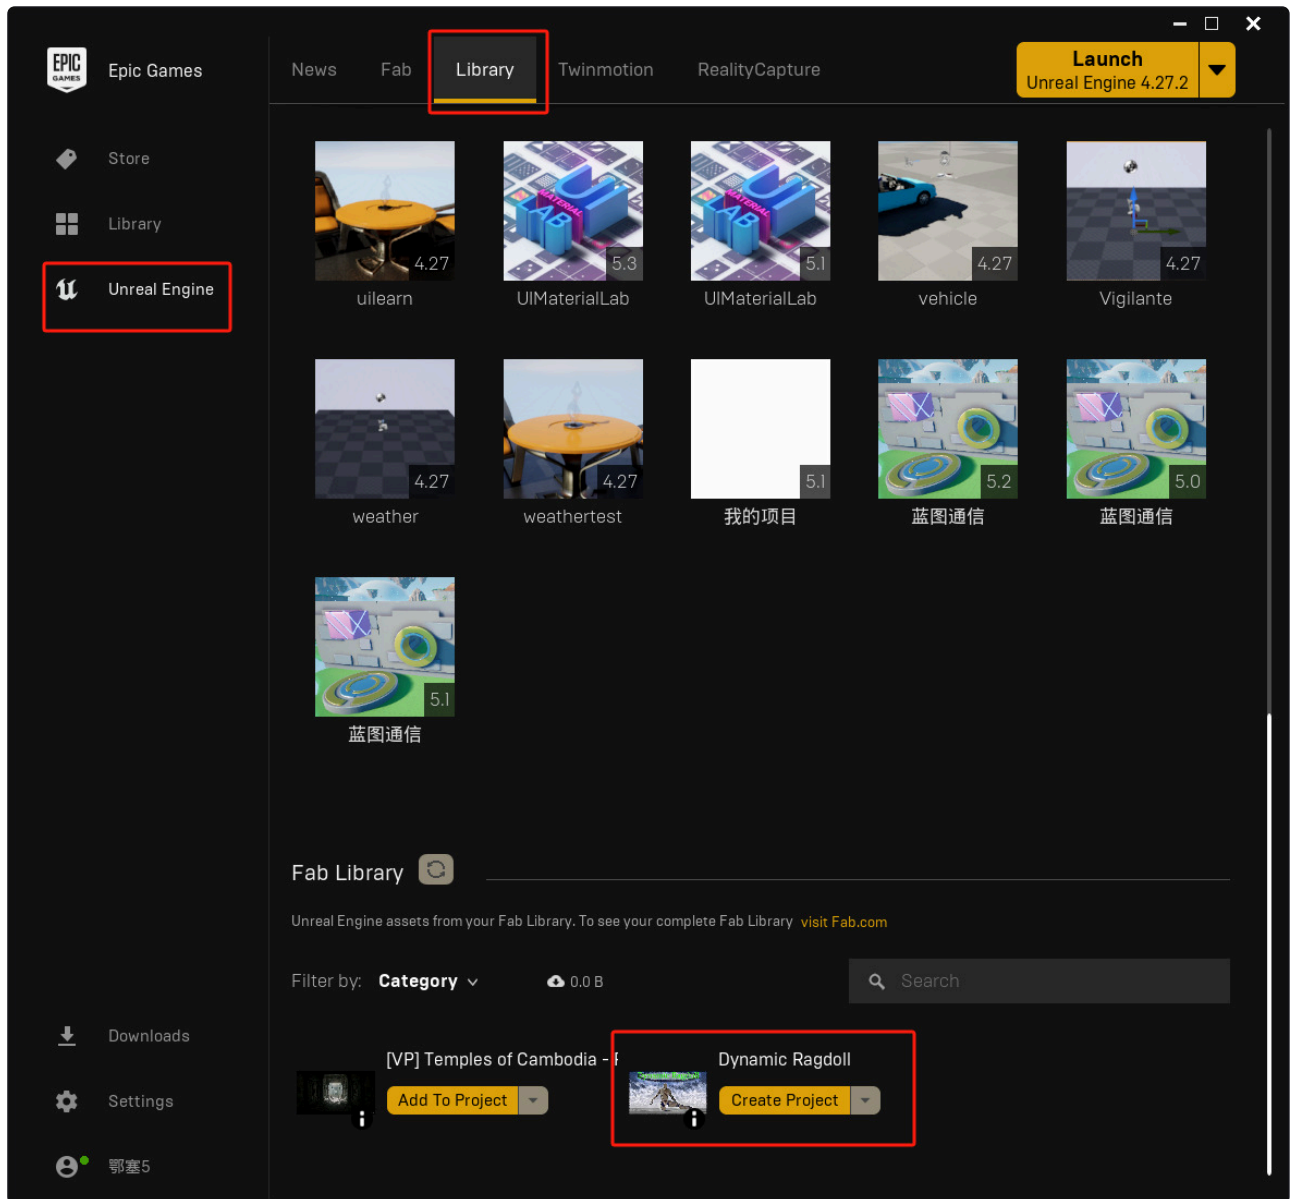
EPIC GAMES
Epic Games

Store
Library
Unreal Engine

News Fab Library Twinmotion RealityCapture

Launch
Unreal Engine 4.27.2

4.27
uilearn
5.3
UIMaterialLab
5.1
UIMaterialLab
4.27
vehicle
4.27
Vigilante

4.27
weather
4.27
weathertest
5.1
我的项目
5.2
蓝图通信
5.0
蓝图通信

5.1
蓝图通信

Fab Library

Unreal Engine assets from your Fab Library. To see your complete Fab Library visit Fab.com

Filter by: Category 0.0 B Search

[VP] Temples of Cambodia - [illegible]
Add To Project

Dynamic Ragdoll
Create Project

Downloads
Settings
鄂塞5